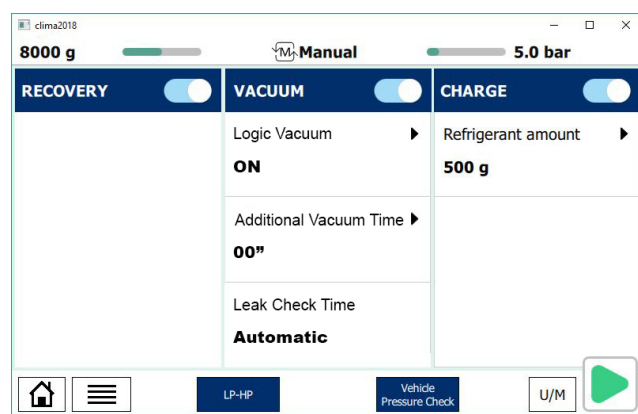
clima2018

8000 g

M Manual

5.0 bar

RECOVERY

VACUUM

Logic Vacuum

ON

Additional Vacuum Time

00”

Leak Check Time

Automatic

CHARGE

Refrigerant amount

500 g

LP-HP

Vehicle Pressure Check

U/M